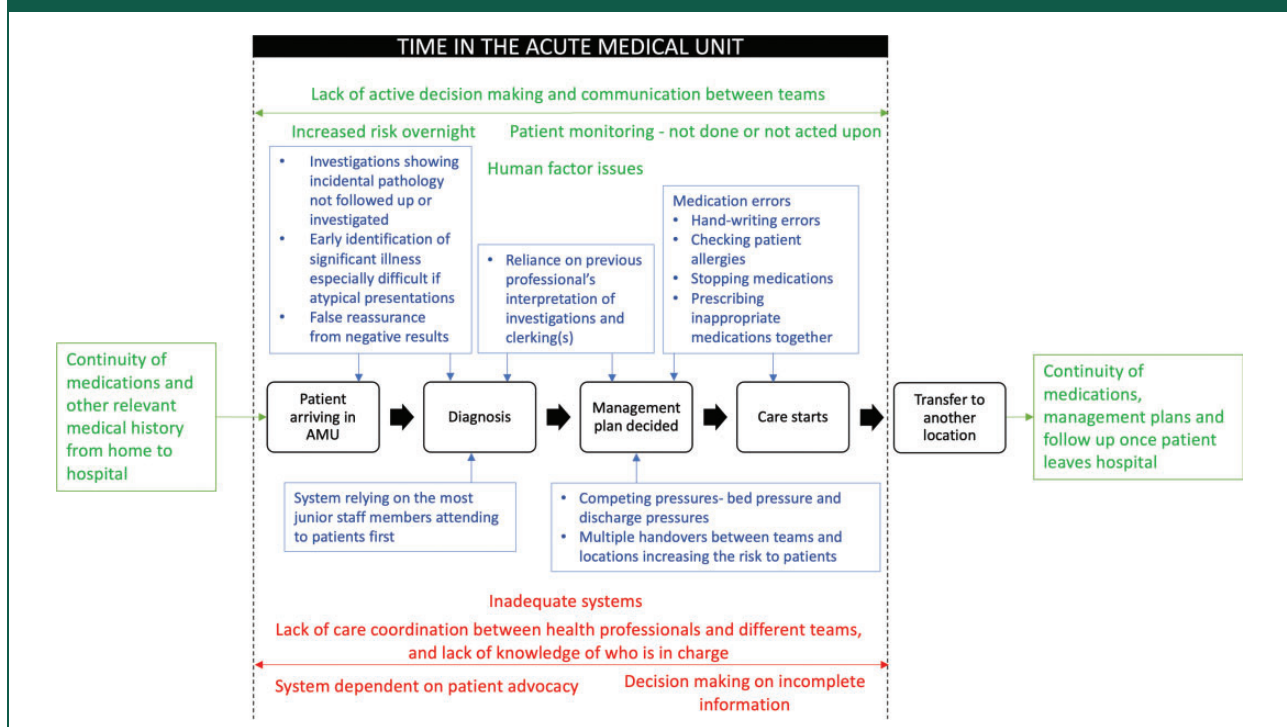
TIME IN THE ACUTE MEDICAL UNIT

Lack of active decision making and communication between teams

Increased risk overnight

Patient monitoring - not done or not acted upon

Human factor issues

- Investigations showing incidental pathology not followed up or investigated
- Early identification of significant illness especially difficult if atypical presentations
- False reassurance from negative results

- Reliance on previous professional's interpretation of investigations and clerking(s)

Medication errors
- Hand-writing errors
- Checking patient allergies
- Stopping medications
- Prescribing inappropriate medications together

Continuity of medications and other relevant medical history from home to hospital

Patient arriving in AMU

Diagnosis

Management plan decided

Care starts

Transfer to another location

Continuity of medications, management plans and follow up once patient leaves hospital

System relying on the most junior staff members attending to patients first

- Competing pressures- bed pressure and discharge pressures
- Multiple handovers between teams and locations increasing the risk to patients

Inadequate systems

Lack of care coordination between health professionals and different teams, and lack of knowledge of who is in charge

System dependent on patient advocacy

Decision making on incomplete information